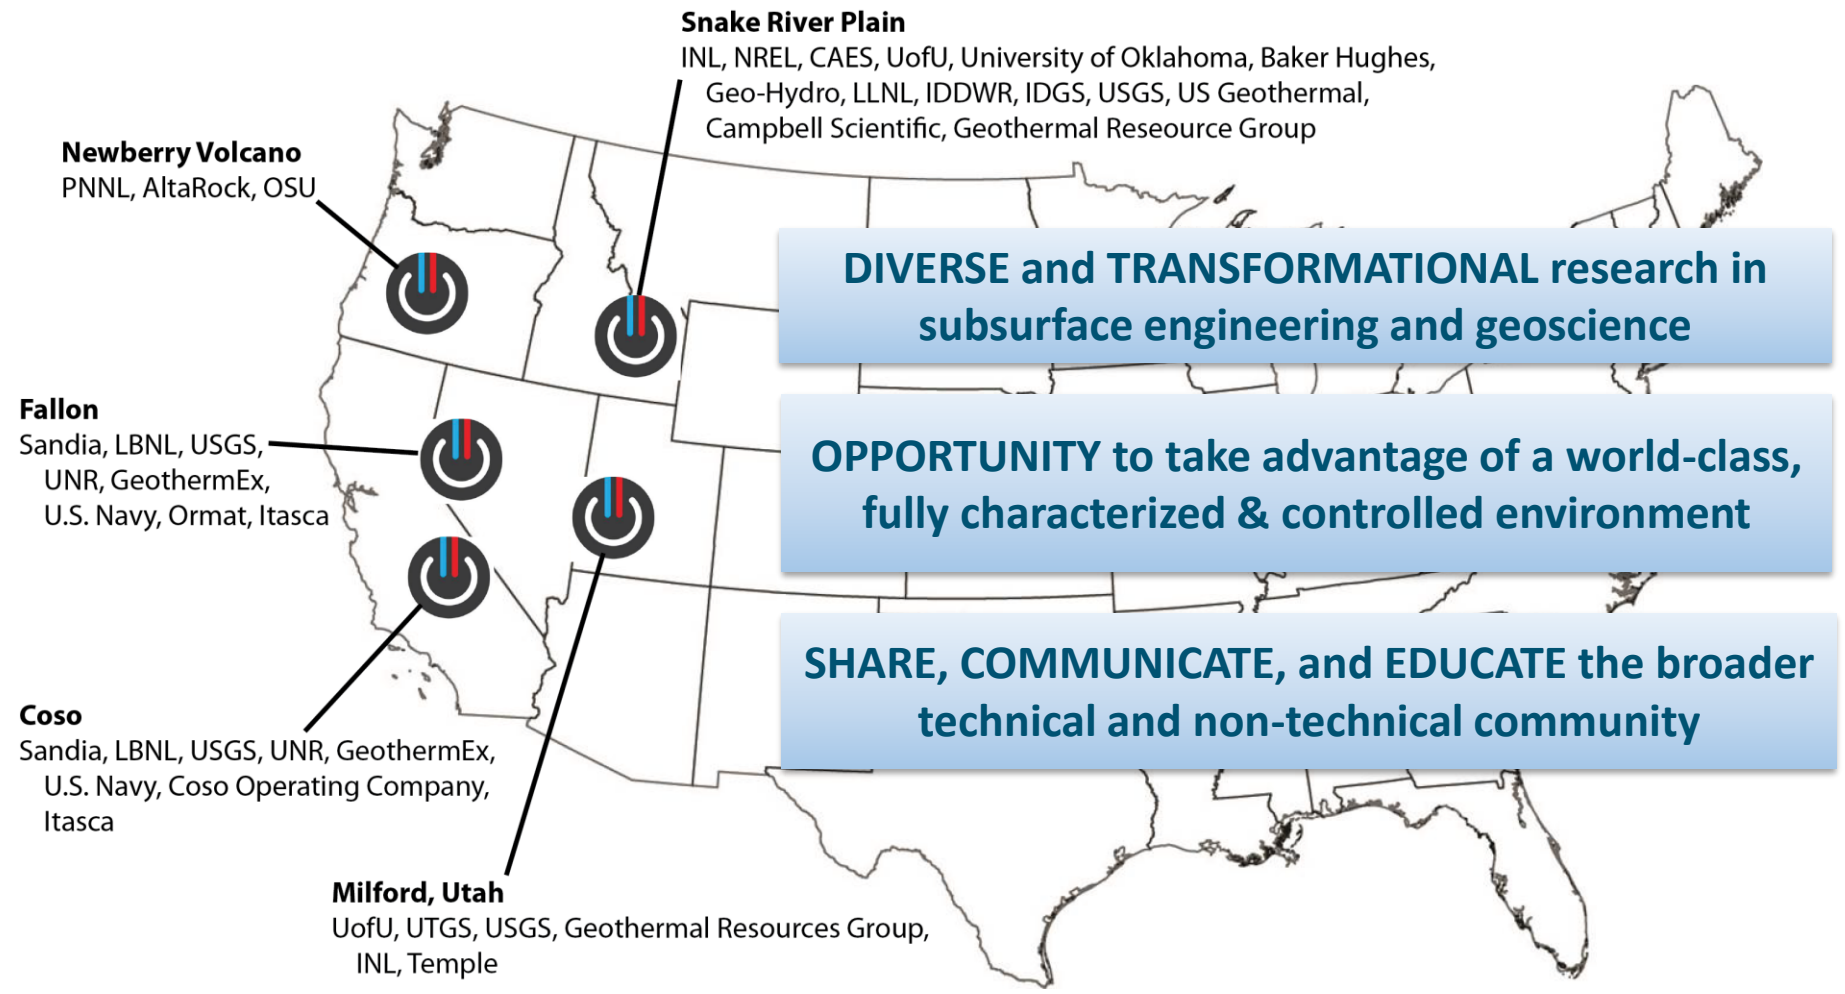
Snake River Plain
INL, NREL, CAES, UofU, University of Oklahoma, Baker Hughes, Geo-Hydro, LLNL, IDDWR, IDGS, USGS, US Geothermal, Campbell Scientific, Geothermal Reseource Group

Newberry Volcano
PNNL, AltaRock, OSU

Fallon
Sandia, LBNL, USGS, UNR, GeothermEx, U.S. Navy, Ormat, Itasca

Coso
Sandia, LBNL, USGS, UNR, GeothermEx, U.S. Navy, Coso Operating Company, Itasca

Milford, Utah
UofU, UTGS, USGS, Geothermal Resources Group, INL, Temple

DIVERSE and TRANSFORMATIONAL research in subsurface engineering and geoscience

OPPORTUNITY to take advantage of a world-class, fully characterized & controlled environment

SHARE, COMMUNICATE, and EDUCATE the broader technical and non-technical community